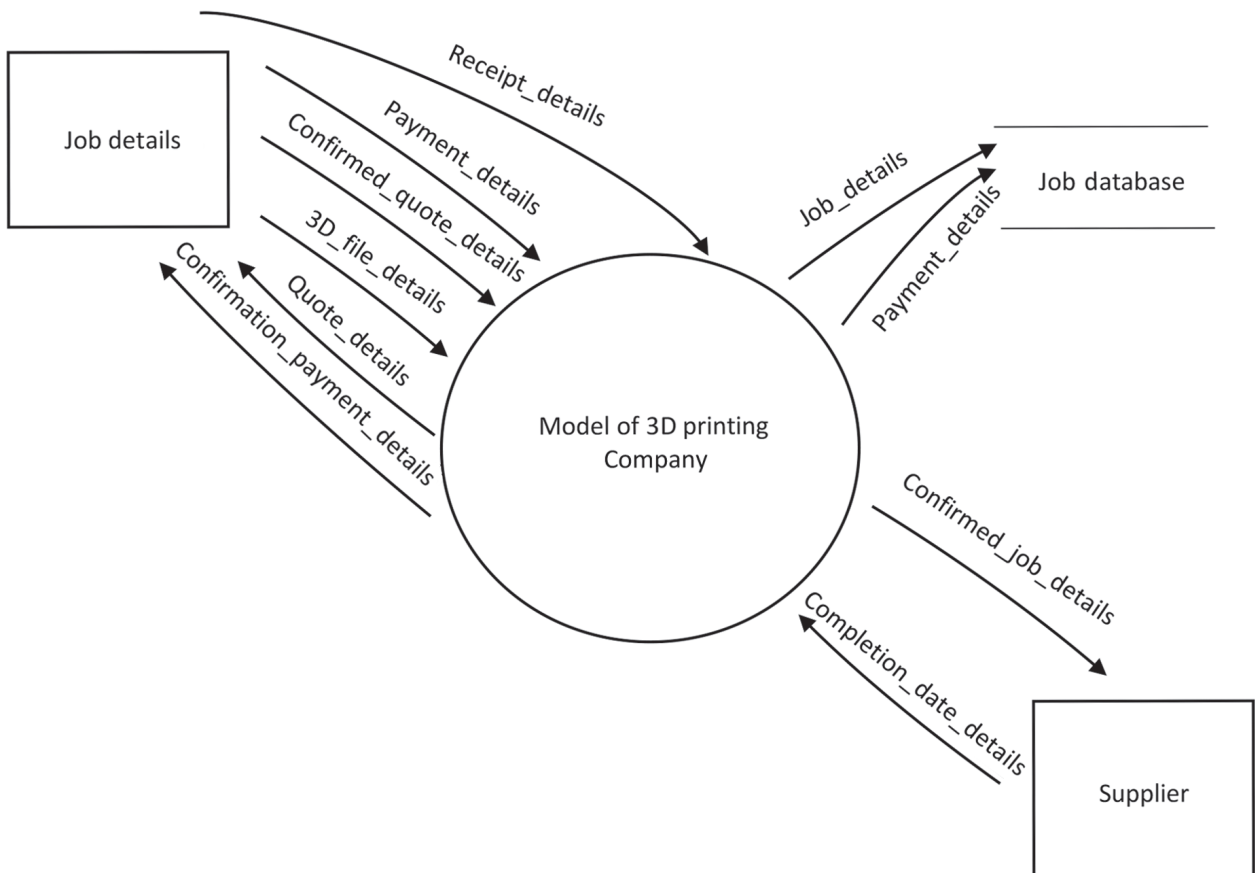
Job details

Receipt_details

Payment_details

Confirmed_quote_details

3D_file_details

Quote_details

Confirmation_payment_details

Job_details

Payment_details

Job database

Model of 3D printing Company

Confirmed_job_details

Completion_date_details

Supplier